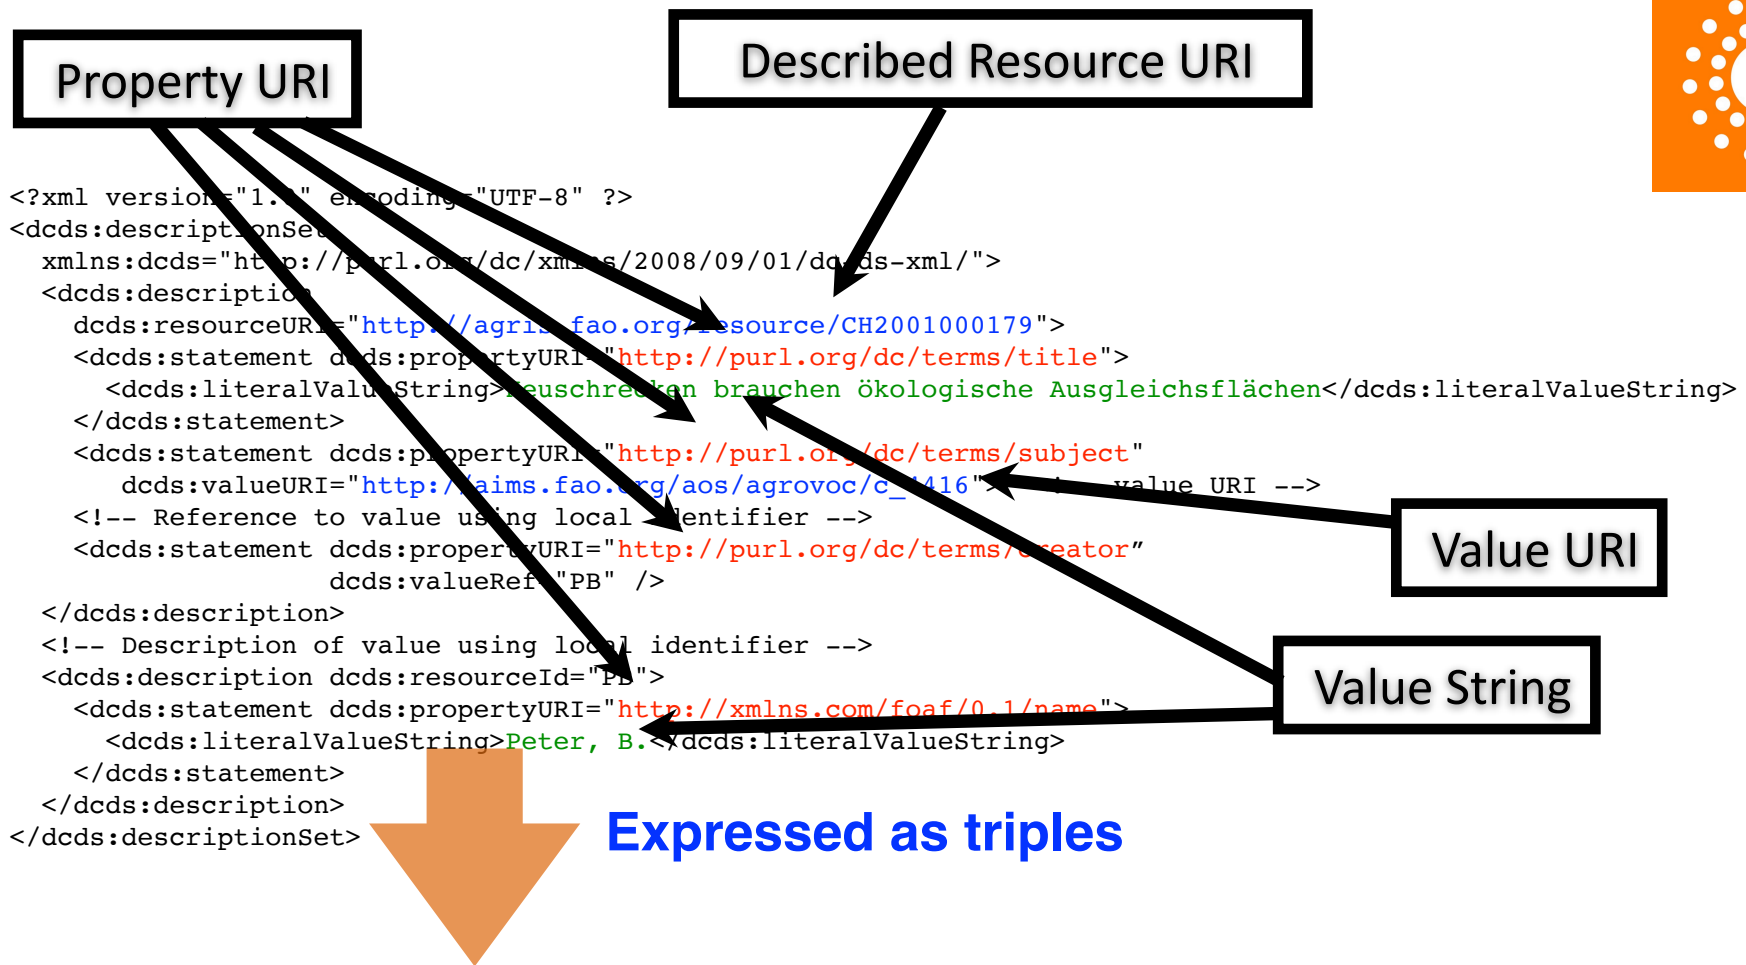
Property URI

Described Resource URI

<?xml version="1.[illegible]" encoding="UTF-8" ?>
<dcds:descriptionSet
xmlns:dcds="http://purl.org/dc/xmlns/2008/09/01/dcds-xml/">
<dcds:description
dcds:resourceURI="http://agris.fao.org/resource/CH2001000179">
<dcds:statement dcds:propertyURI="http://purl.org/dc/terms/title">
<dcds:literalValueString>Heuschrecken brauchen ökologische Ausgleichsflächen</dcds:literalValueString>
</dcds:statement>
<dcds:statement dcds:propertyURI="http://purl.org/dc/terms/subject"
dcds:valueURI="http://aims.fao.org/aos/agrovoc/c_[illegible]416"> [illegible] value URI -->
<!-- Reference to value using local identifier -->
<dcds:statement dcds:propertyURI="http://purl.org/dc/terms/creator"
dcds:valueRef="PB" />
</dcds:description>
<!-- Description of value using local identifier -->
<dcds:description dcds:resourceId="PB">
<dcds:statement dcds:propertyURI="http://xmlns.com/foaf/0.1/name">
<dcds:literalValueString>Peter, B.</dcds:literalValueString>
</dcds:statement>
</dcds:description>
</dcds:descriptionSet>

Value URI

Value String

Expressed as triples